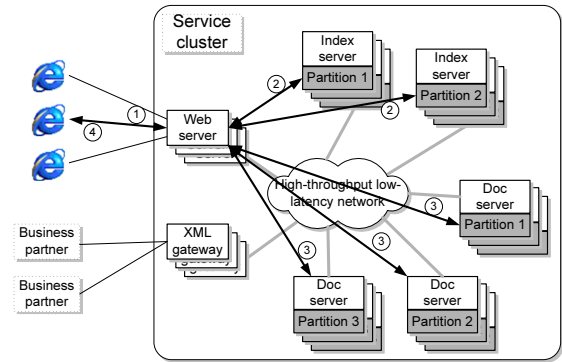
Service cluster

Index server
Partition 1

Index server
Partition 2

1

2

2

4

Web server

High-throughput low-latency network

Doc server
Partition 1

3

3

3

Business partner

XML gateway

Business partner

Doc server
Partition 3

Doc server
Partition 2